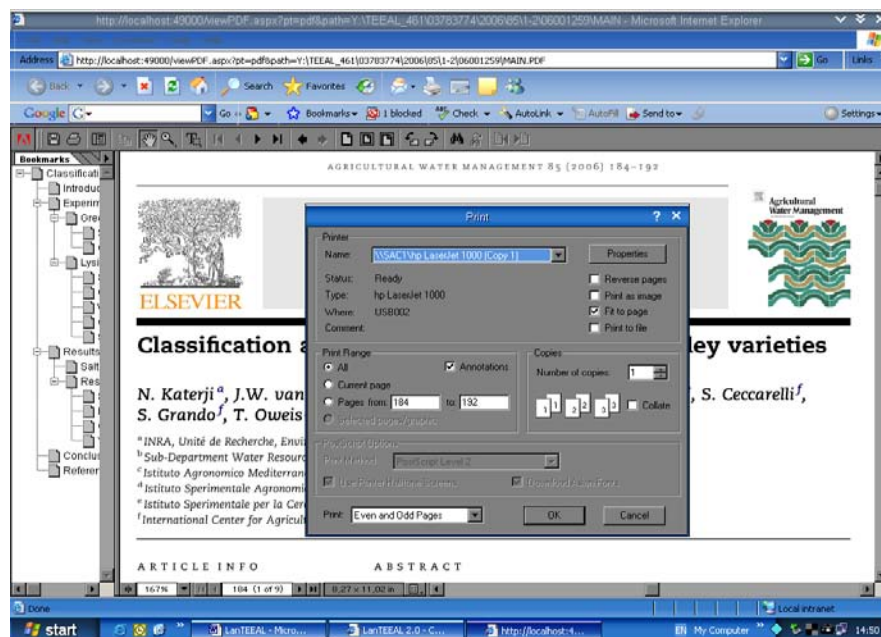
http://localhost:49000/viewPDF.aspx?pt=pdf&path=Y:\TEEAL_461\03783774\2006\85\1-2\06001259\MAIN - Microsoft Internet Explorer

Address http://localhost:49000/viewPDF.aspx?pt=pdf&path=Y:\TEEAL_461\03783774\2006\85\1-2\06001259\MAIN.PDF Go Links

Back Search Favorites

Google Go Bookmarks 1 blocked Check AutoLink AutoFill Send to Settings

Bookmarks
Classificati
Introduc
Experim
Gre
Lysi
Results
Salt
Res
Conclu
Referer

AGRICULTURAL WATER MANAGEMENT 85 (2006) 184–192

ELSEVIER

Agricultural Water Management

Classification a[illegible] ley varieties

N. Katerji$^a$, J.W. van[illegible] , S. Ceccarelli$^f$, S. Grando$^f$, T. Oweis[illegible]

$^a$INRA, Unité de Recherche, Envi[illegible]
$^b$Sub-Department Water Resour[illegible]
$^c$Istituto Agronomico Mediterran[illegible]
$^d$Istituto Sperimentale Agronomi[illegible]
$^e$Istituto Sperimentale per la Cer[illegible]
$^f$International Center for Agricul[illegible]

ARTICLE INFO

ABSTRACT

Print

Printer
Name: \\SAC1\hp LaserJet 1000 (Copy 1)
Properties
Status: Ready
Type: hp LaserJet 1000
Where: USB002
Comment:
Reverse pages
Print as image
Fit to page
Print to file

Print Range
All
Annotations
Current page
Pages from: 184 to: 192
Selected pages/graphic

Copies
Number of copies: 1
Collate

PostScript Options
Print Method: PostScript Level 2
Use Printer Halftone Screens
Download Asian Fonts

Print: Even and Odd Pages
OK
Cancel

167% 184 (1 of 9) 8.27 x 11.02 in

Done
Local intranet

start LanTEEAL - Micro... LanTEEAL 2.0 - C... http://localhost:4... EN My Computer 14:50